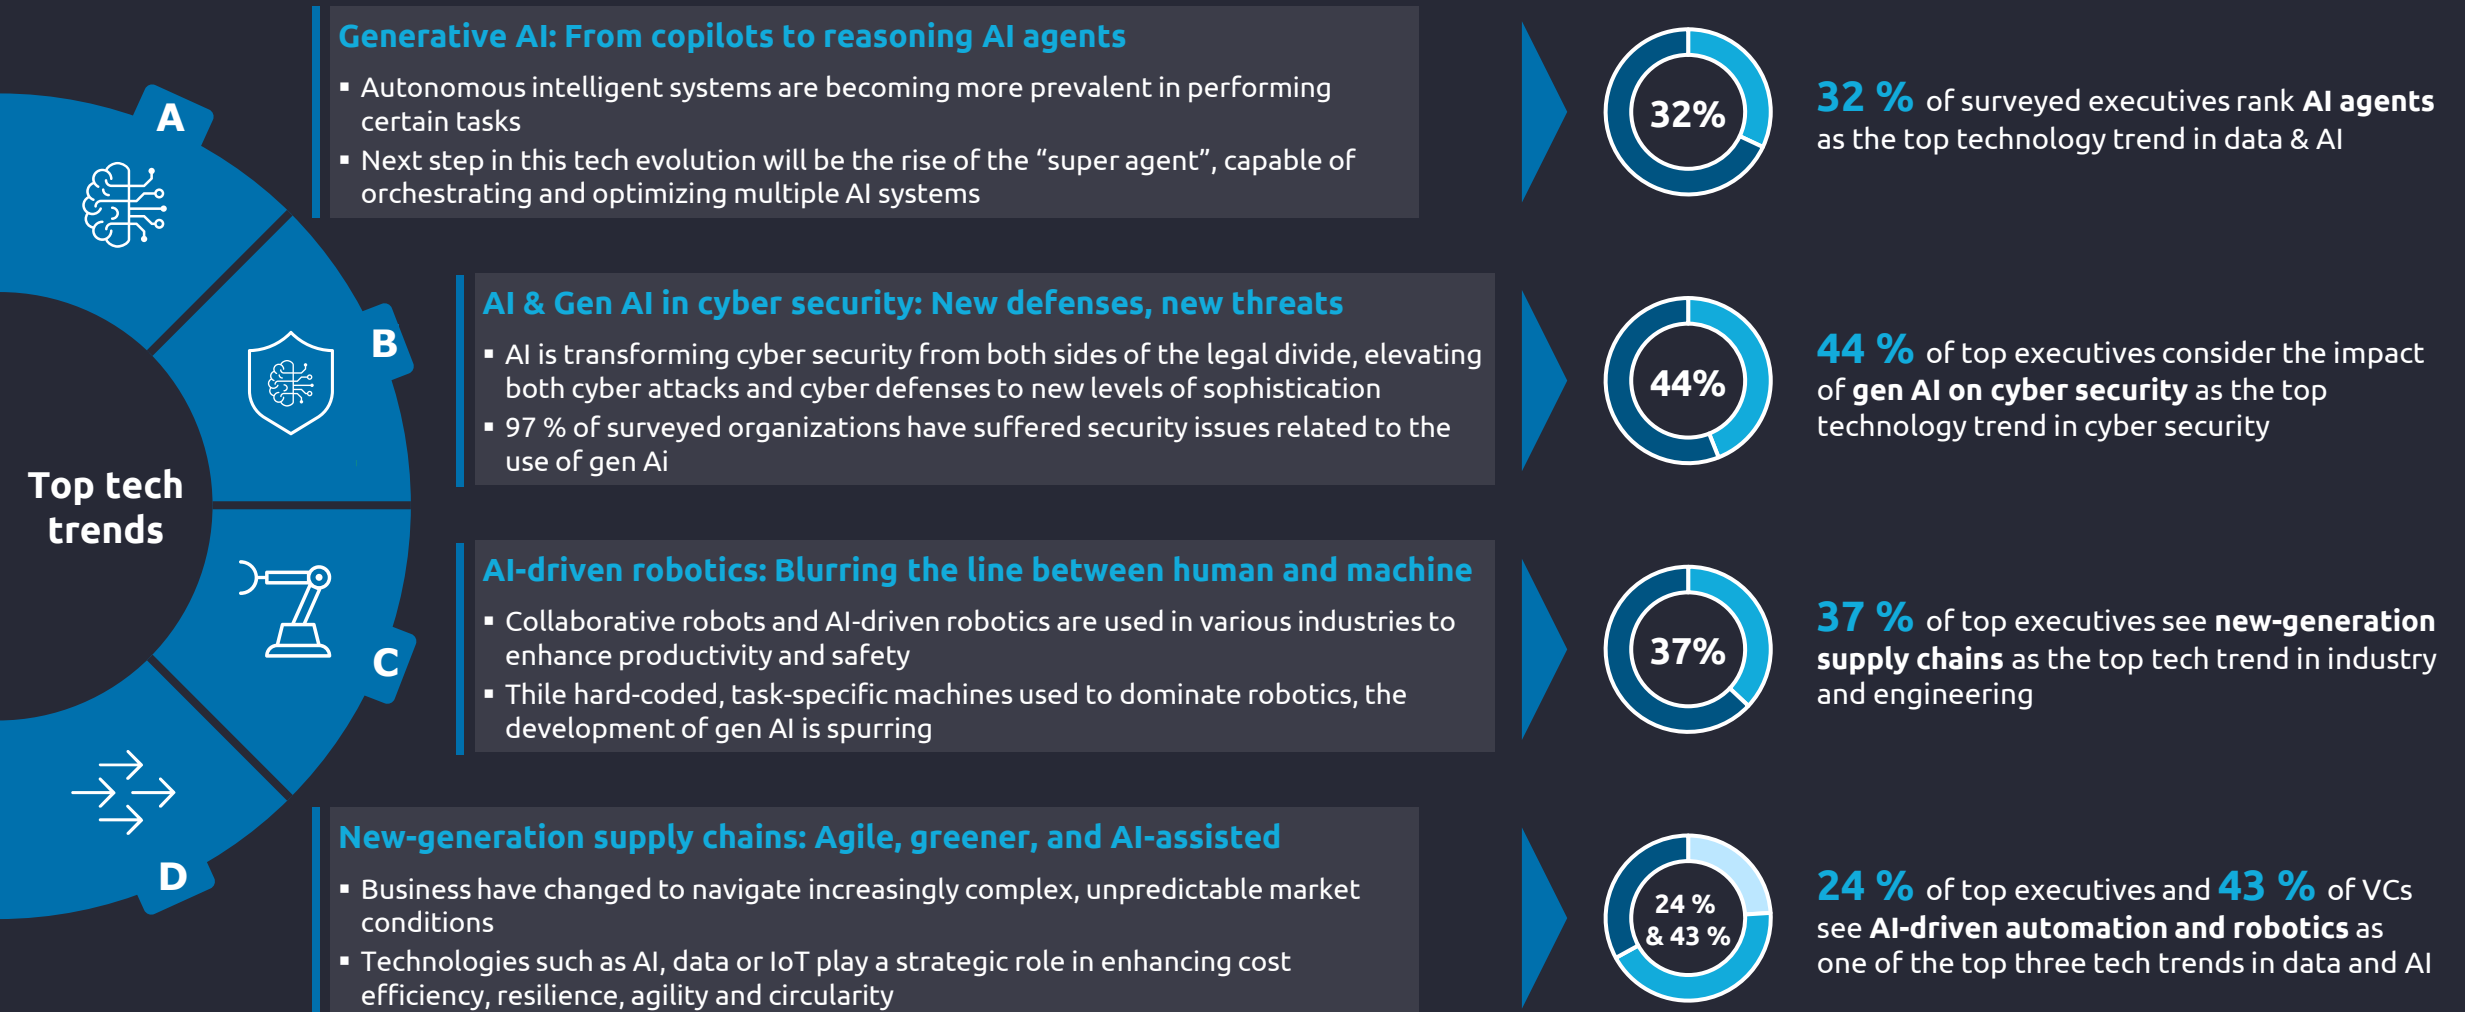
A

B

Top tech trends

C

D

Generative AI: From copilots to reasoning AI agents

- Autonomous intelligent systems are becoming more prevalent in performing certain tasks
- Next step in this tech evolution will be the rise of the “super agent”, capable of orchestrating and optimizing multiple AI systems

32%

32 % of surveyed executives rank **AI agents** as the top technology trend in data & AI

AI & Gen AI in cyber security: New defenses, new threats

- AI is transforming cyber security from both sides of the legal divide, elevating both cyber attacks and cyber defenses to new levels of sophistication
- 97 % of surveyed organizations have suffered security issues related to the use of gen Ai

44%

44 % of top executives consider the impact of **gen AI on cyber security** as the top technology trend in cyber security

AI-driven robotics: Blurring the line between human and machine

- Collaborative robots and AI-driven robotics are used in various industries to enhance productivity and safety
- Thile hard-coded, task-specific machines used to dominate robotics, the development of gen AI is spurring

37%

37 % of top executives see **new-generation supply chains** as the top tech trend in industry and engineering

New-generation supply chains: Agile, greener, and AI-assisted

- Business have changed to navigate increasingly complex, unpredictable market conditions
- Technologies such as AI, data or IoT play a strategic role in enhancing cost efficiency, resilience, agility and circularity

24 % & 43 %

24 % of top executives and 43 % of VCs see **AI-driven automation and robotics** as one of the top three tech trends in data and AI